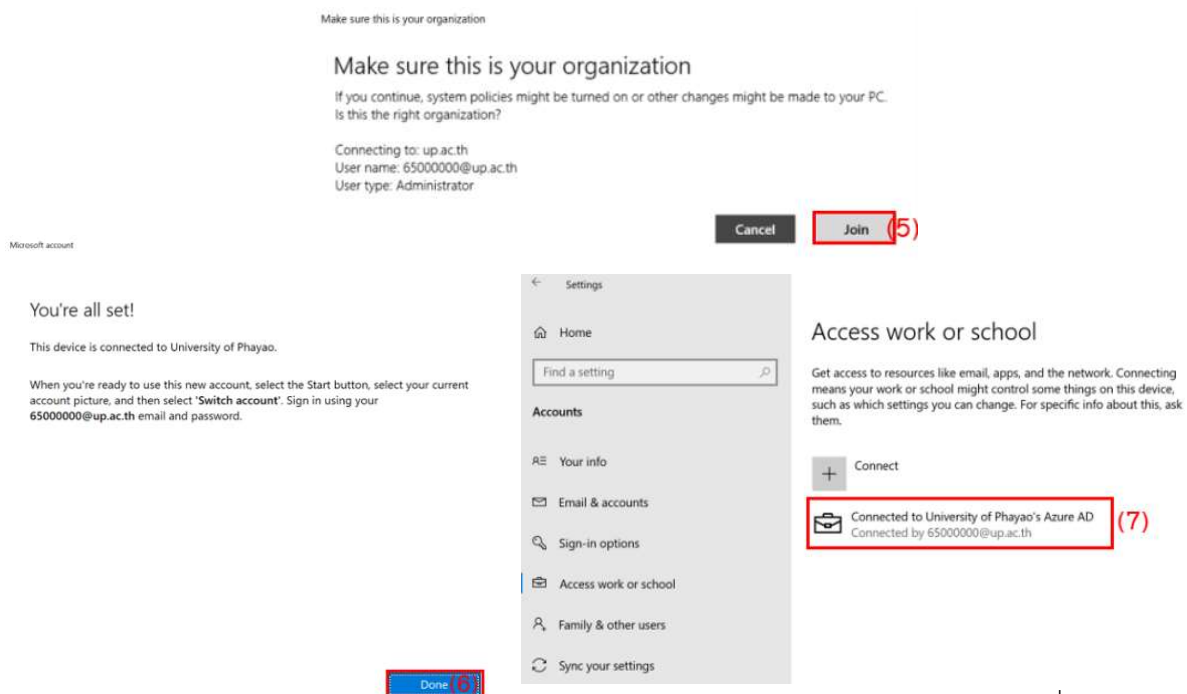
Make sure this is your organization

Make sure this is your organization

If you continue, system policies might be turned on or other changes might be made to your PC. Is this the right organization?

Connecting to: up.ac.th
User name: 65000000@up.ac.th
User type: Administrator

Cancel

Join (5)

Microsoft account

You're all set!

This device is connected to University of Phayao.

When you're ready to use this new account, select the Start button, select your current account picture, and then select 'Switch account'. Sign in using your 65000000@up.ac.th email and password.

Done (6)

Settings

Home

Find a setting

Accounts

Your info

Email & accounts

Sign-in options

Access work or school

Family & other users

Sync your settings

Access work or school

Get access to resources like email, apps, and the network. Connecting means your work or school might control some things on this device, such as which settings you can change. For specific info about this, ask them.

Connect

Connected to University of Phayao's Azure AD
Connected by 65000000@up.ac.th
(7)